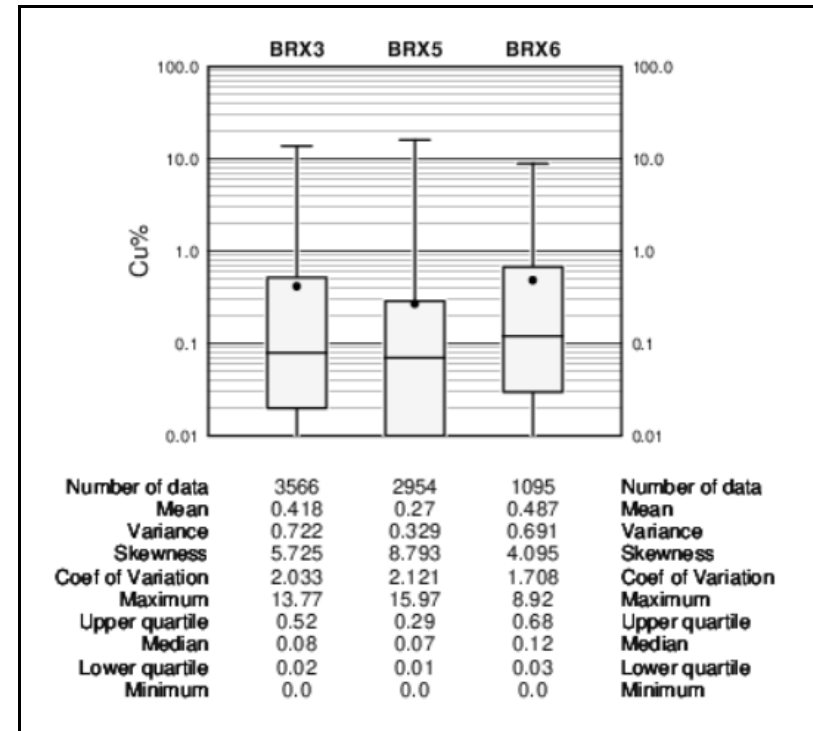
BRX3 BRX5 BRX6

100.0
10.0
1.0
0.1
0.01

Cu%

100.0
10.0
1.0
0.1
0.01

| Number of data | 3566 | 2954 | 1095 | Number of data |
|---|---|---|---|---|
| Mean | 0.418 | 0.27 | 0.487 | Mean |
| Variance | 0.722 | 0.329 | 0.691 | Variance |
| Skewness | 5.725 | 8.793 | 4.095 | Skewness |
| Coef of Variation | 2.033 | 2.121 | 1.708 | Coef of Variation |
| Maximum | 13.77 | 15.97 | 8.92 | Maximum |
| Upper quartile | 0.52 | 0.29 | 0.68 | Upper quartile |
| Median | 0.08 | 0.07 | 0.12 | Median |
| Lower quartile | 0.02 | 0.01 | 0.03 | Lower quartile |
| Minimum | 0.0 | 0.0 | 0.0 | Minimum |